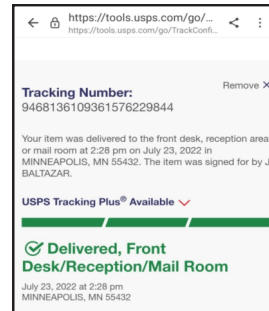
https://tools.usps.com/go/...
https://tools.usps.com/go/TrackConfi...

Tracking Number:
9468136109361576229844

Remove ×

Your item was delivered to the front desk, reception area or mail room at 2:28 pm on July 23, 2022 in MINNEAPOLIS, MN 55432. The item was signed for by J BALTAZAR.

USPS Tracking Plus® Available

Delivered, Front Desk/Reception/Mail Room

July 23, 2022 at 2:28 pm
MINNEAPOLIS, MN 55432